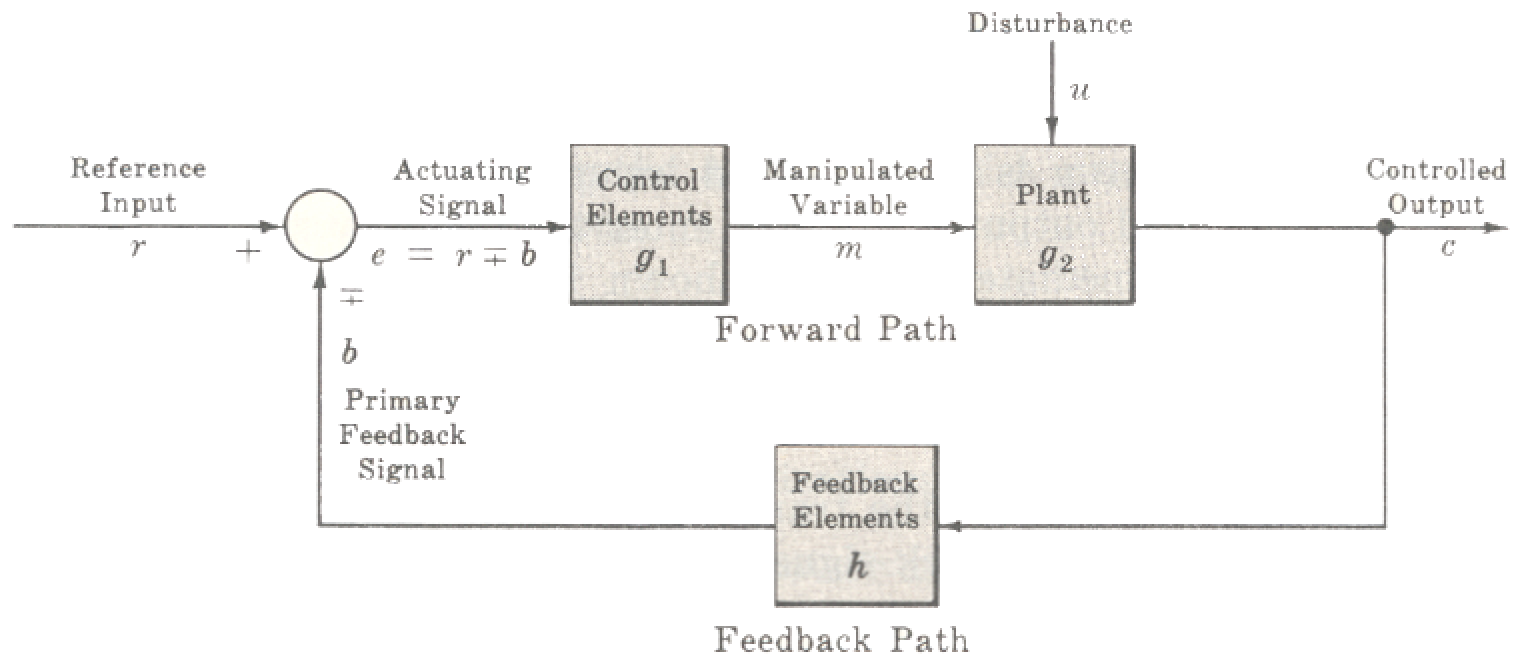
Disturbance

$u$

Reference Input

$r$

$+$

Actuating Signal

$e = r \mp b$

Control Elements

$g_1$

Manipulated Variable

$m$

Plant

$g_2$

Controlled Output

$c$

Forward Path

$\mp$

$b$

Primary Feedback Signal

Feedback Elements

$h$

Feedback Path